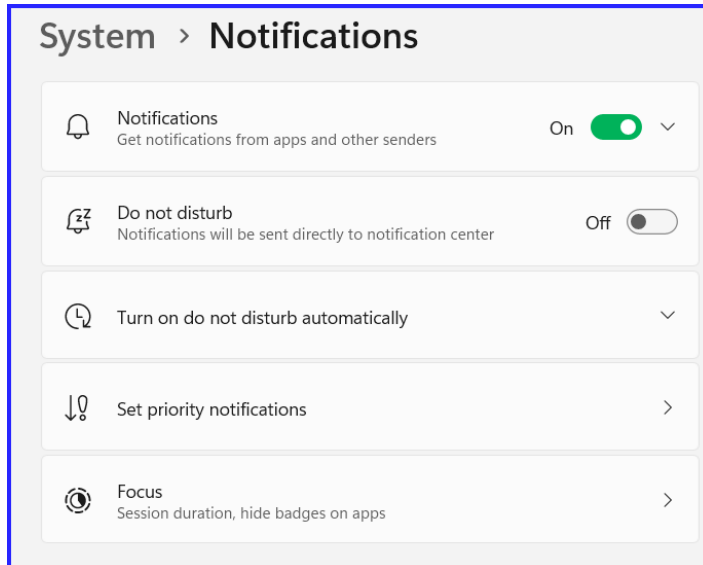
System › Notifications

Notifications
Get notifications from apps and other senders
On

Do not disturb
Notifications will be sent directly to notification center
Off

Turn on do not disturb automatically

Set priority notifications

Focus
Session duration, hide badges on apps